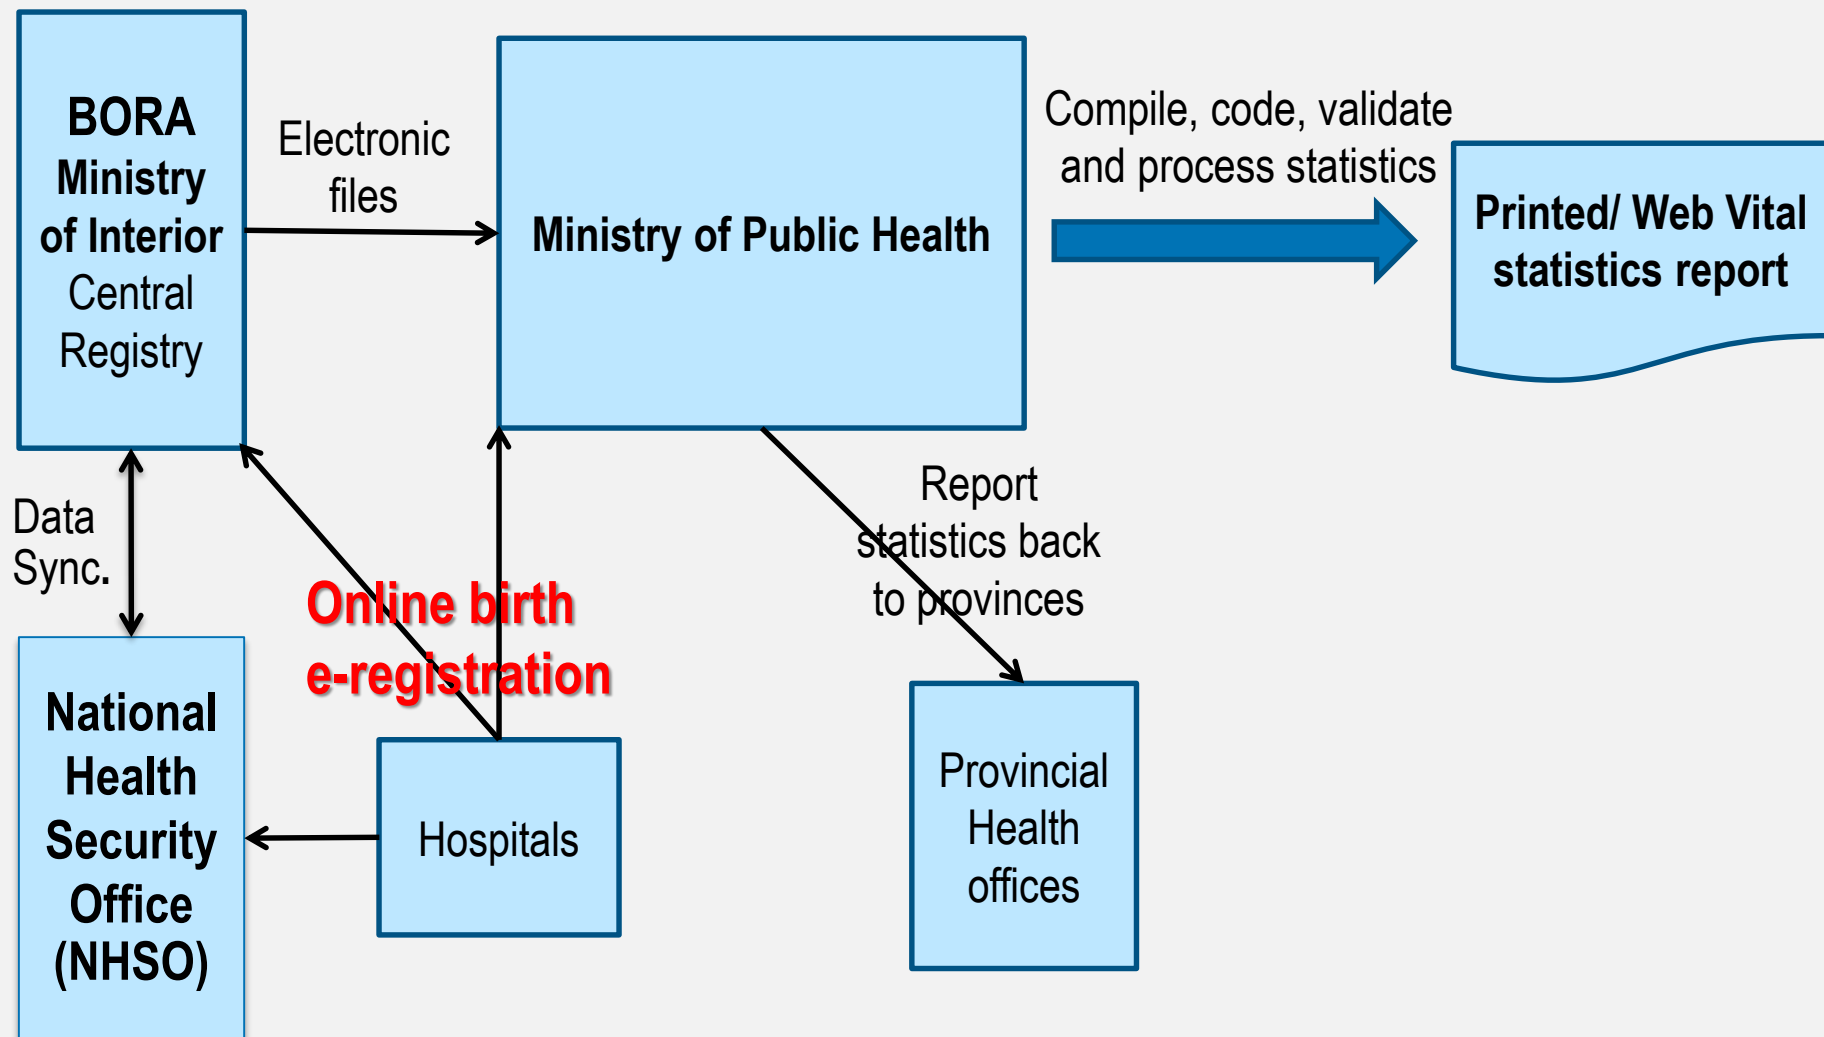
BORA Ministry of Interior Central Registry

Electronic files

Ministry of Public Health

Compile, code, validate and process statistics

Printed/ Web Vital statistics report

Data Sync.

Online birth e-registration

Report statistics back to provinces

National Health Security Office (NHSO)

Hospitals

Provincial Health offices